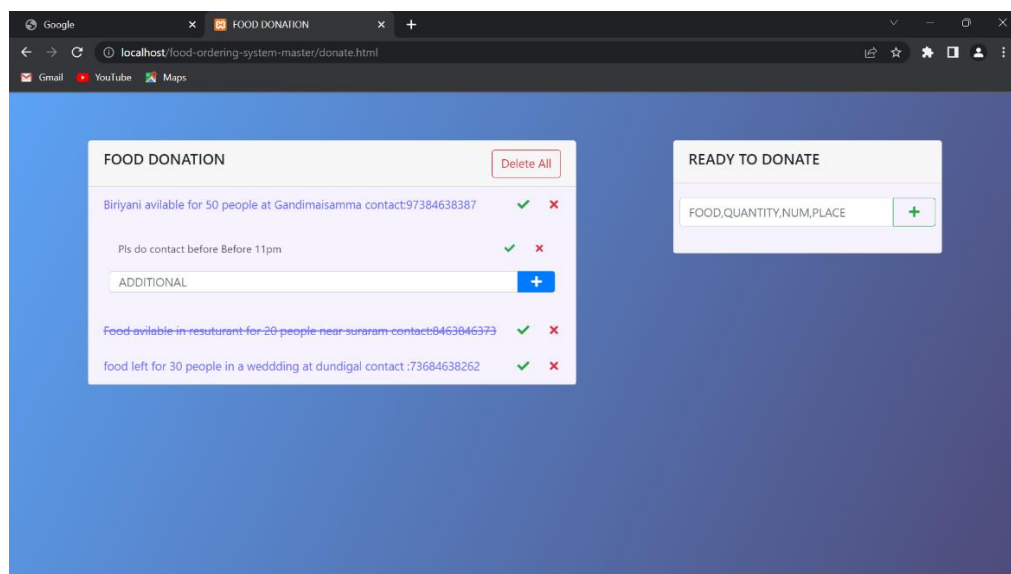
Google ×
FOOD DONATION ×
+

localhost/food-ordering-system-master/donate.html

Gmail YouTube Maps

FOOD DONATION

Delete All

Biriyani avilable for 50 people at Gandimaisamma contact:97384638387 ✔ ×

Pls do contact before Before 11pm ✔ ×

ADDITIONAL +

~~Food avilable in resuturant for 20 people near suraram contact:8463846373~~ ✔ ×

food left for 30 people in a weddding at dundigal contact :73684638262 ✔ ×

READY TO DONATE

FOOD,QUANTITY,NUM,PLACE +